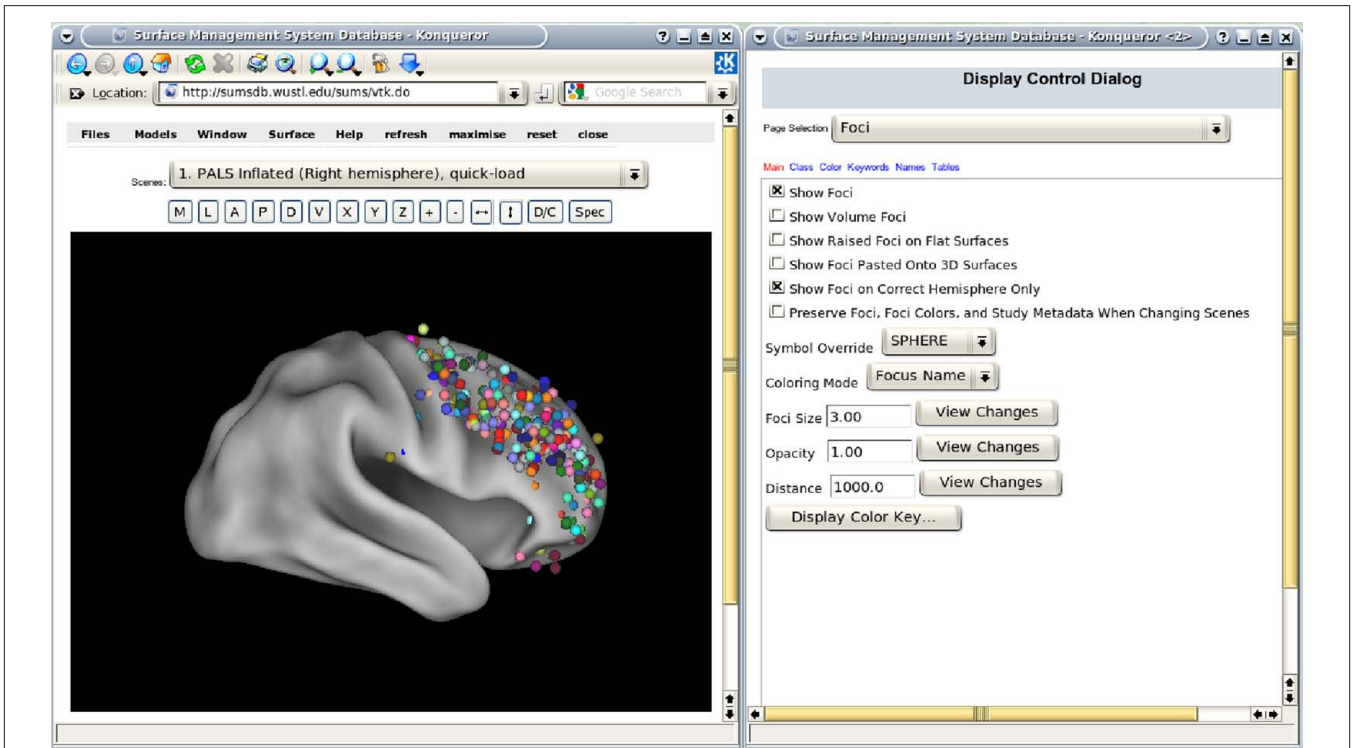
Surface Management System Database - Konqueror

Location: http://sumsdb.wustl.edu/sums/vtk.do

Google Search

Files Models Window Surface Help refresh maximise reset close

Scenes: 1. PALS Inflated (Right hemisphere), quick-load

M L A P D V X Y Z + - ↔ ↕ D/C Spec

Surface Management System Database - Konqueror <2>

Display Control Dialog

Page Selection Foci

Main Class Color Keywords Names Tables

☒ Show Foci
☐ Show Volume Foci
☐ Show Raised Foci on Flat Surfaces
☐ Show Foci Pasted Onto 3D Surfaces
☒ Show Foci on Correct Hemisphere Only
☐ Preserve Foci, Foci Colors, and Study Metadata When Changing Scenes

Symbol Override SPHERE

Coloring Mode Focus Name

Foci Size 3.00 View Changes

Opacity 1.00 View Changes

Distance 1000.0 View Changes

Display Color Key...